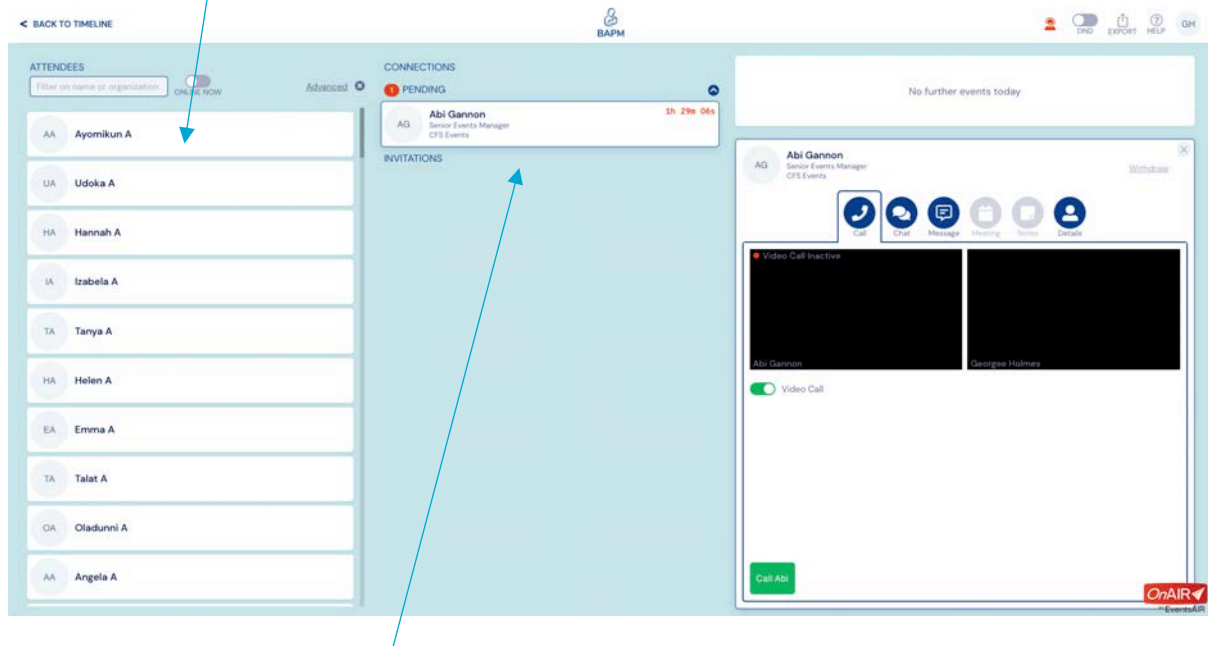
< BACK TO TIMELINE

BAPM

DND EXPORT HELP GH

ATTENDEES

Filter on name or organization

ONLINE NOW

Advanced

AA Ayomikun A

UA Udoka A

HA Hannah A

IA Izabela A

TA Tanya A

HA Helen A

EA Emma A

TA Talat A

OA Oladunni A

AA Angela A

CONNECTIONS

1 PENDING

AG Abi Gannon Senior Events Manager CFS Events 1h 29m 06s

INVITATIONS

No further events today

AG Abi Gannon Senior Events Manager CFS Events

Withdraw

Call Chat Message Meeting Notes Details

Video Call Inactive

Abi Gannon

Georgee Holmes

Video Call

Call Abi

OnAIR
by EventsAIR